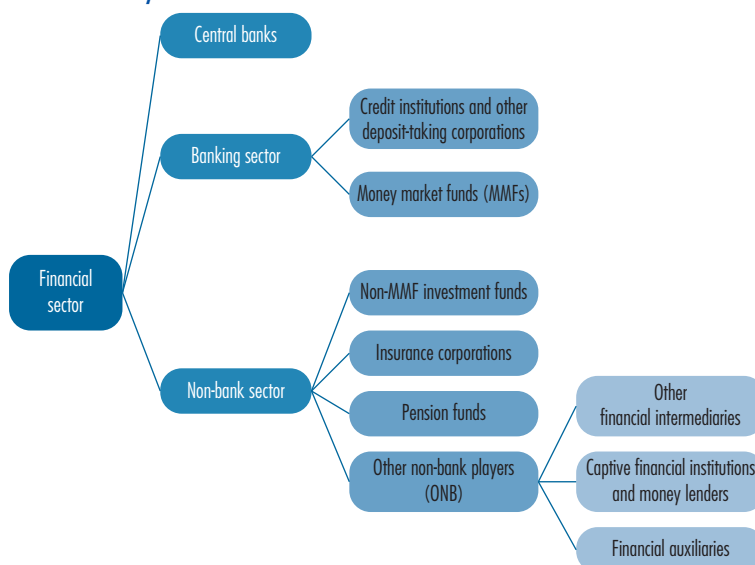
Financial sector

Central banks

Banking sector

Credit institutions and other deposit-taking corporations

Money market funds (MMFs)

Non-bank sector

Non-MMF investment funds

Insurance corporations

Pension funds

Other non-bank players (ONB)

Other financial intermediaries

Captive financial institutions and money lenders

Financial auxiliaries